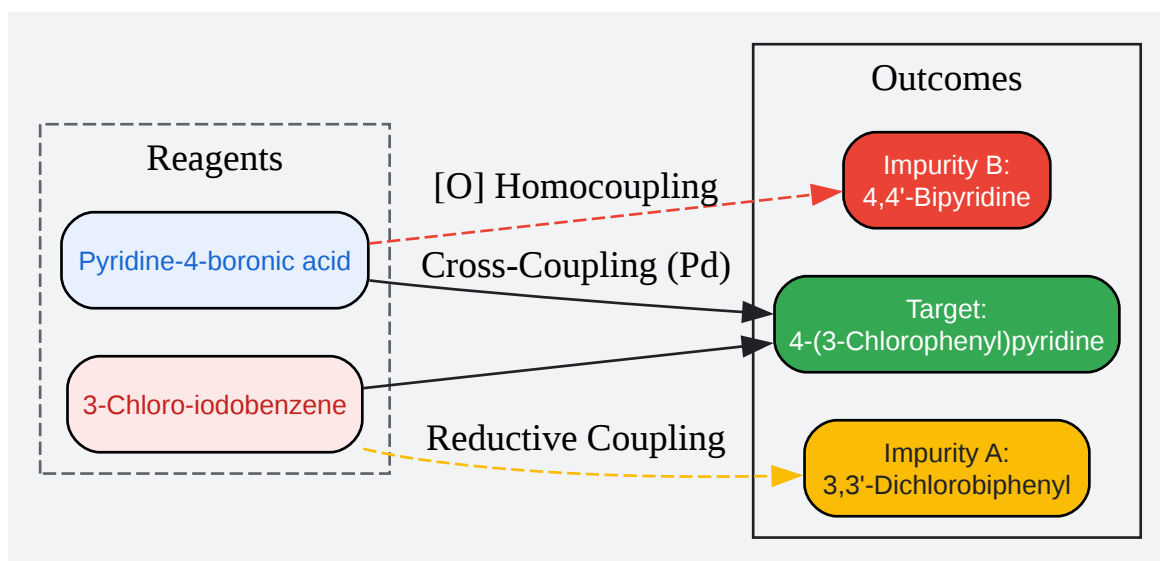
Reagents

Pyridine-4-boronic acid

3-Chloro-iodobenzene

[O] Homocoupling

Cross-Coupling (Pd)

Reductive Coupling

Outcomes

Impurity B:
4,4'-Bipyridine

Target:
4-(3-Chlorophenyl)pyridine

Impurity A:
3,3'-Dichlorobiphenyl